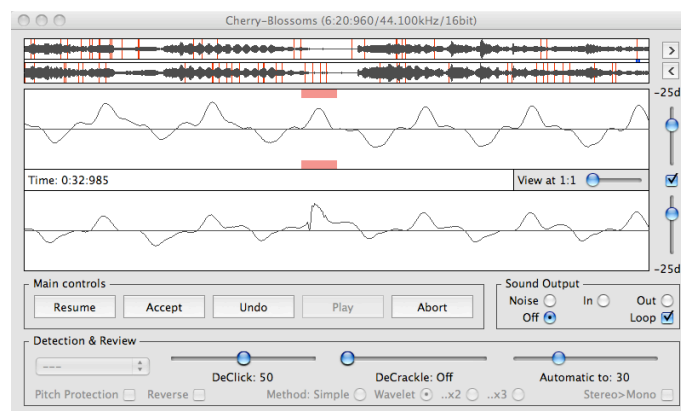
Cherry-Blossoms (6:20:960/44.100kHz/16bit)

>
<

-25d

Time: 0:32:985

View at 1:1

-25d

Main controls

Resume Accept Undo Play Abort

Sound Output

Noise In Out
Off Loop

Detection & Review

---

DeClick: 50

DeCrackle: Off

Automatic to: 30

Pitch Protection Reverse Method: Simple Wavelet ..x2 ..x3 Stereo>Mono